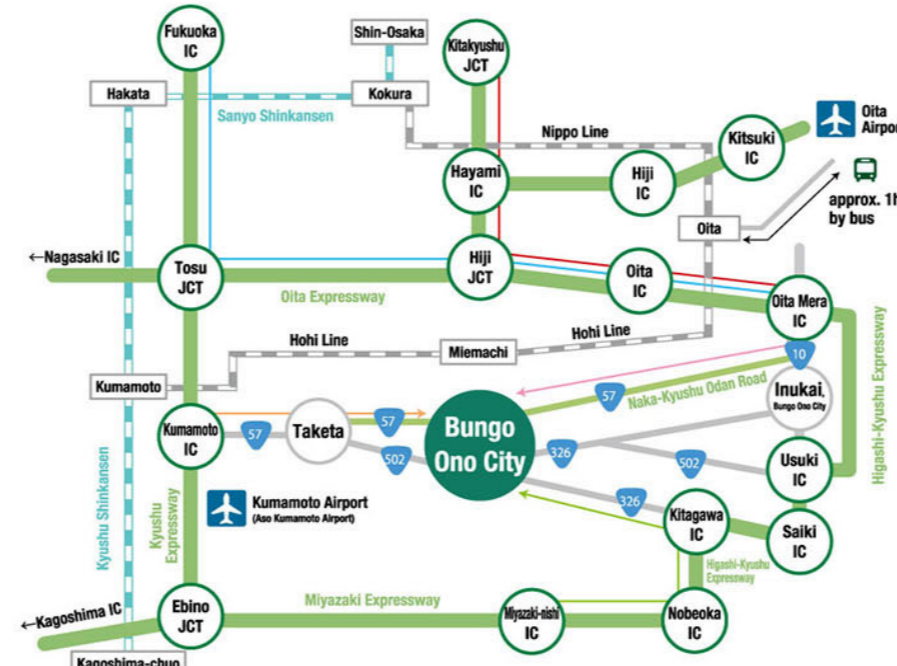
Fukuoka IC
Shin-Osaka
Kitakyushu JCT
Hakata
Kokura
Sanyo Shinkansen
Oita Airport
Nippo Line
Kitsuki IC
Hayami IC
Hiji IC
approx. 1h by bus
Oita
←Nagasaki IC
Tosu JCT
Hiji JCT
Oita IC
Oita Expressway
Oita Mera IC
Hohi Line
Hohi Line
Miemachi
Higashi-Kyushu Expressway
10
Kumamoto
Inukai, Bungo Ono City
57
Naka-Kyushu Odan Road
Kumamoto IC
57
Taketa
57
Bungo Ono City
326
502
502
Usuki IC
Kyushu Shinkansen
Kyushu Expressway
Kumamoto Airport (Aso Kumamoto Airport)
326
Kitagawa IC
Saiki IC
Higashi-Kyushu Expressway
←Kagoshima IC
Ebino JCT
Miyazaki Expressway
Miyazaki-nishi IC
Nobeoka IC
Kagoshima-chuo